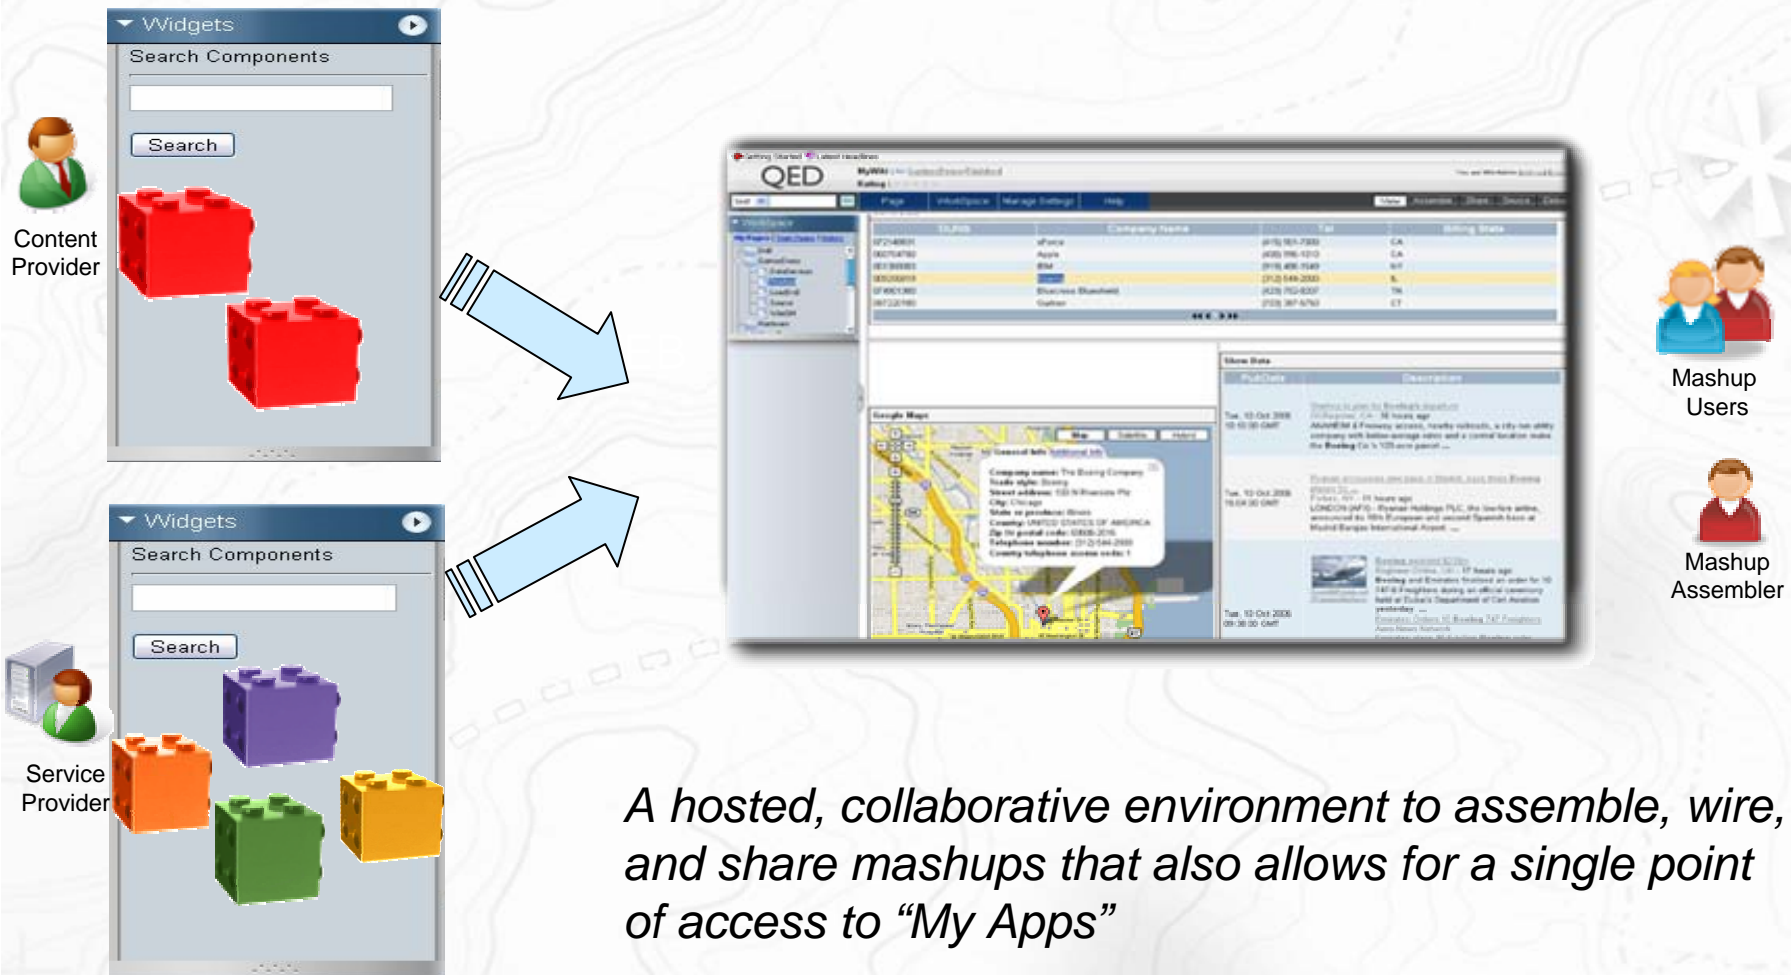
Widgets

Search Components

Search

Content Provider

Widgets

Search Components

Search

Service Provider

QED

Mashup Users

Mashup Assembler

A hosted, collaborative environment to assemble, wire, and share mashups that also allows for a single point of access to “My Apps”